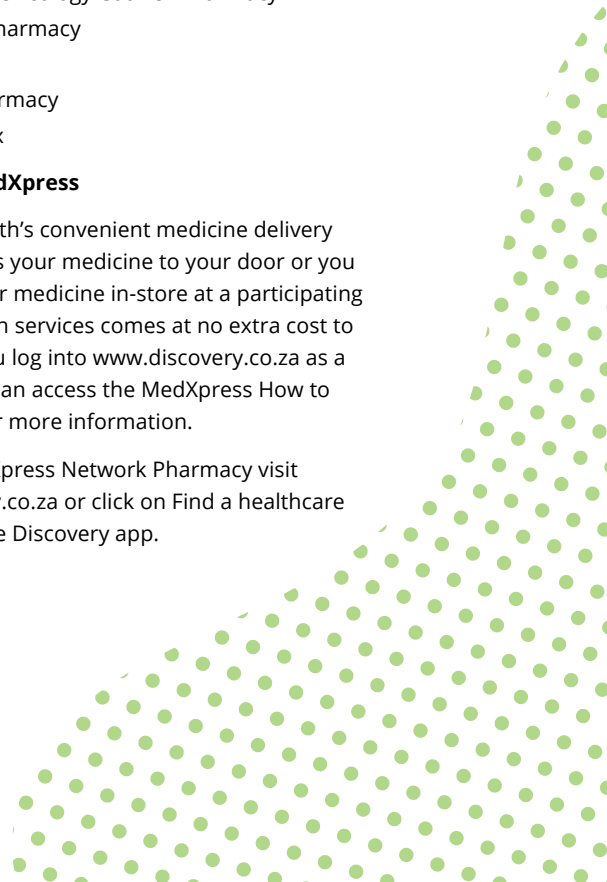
harmacy

rmacy

dXpress

th’s convenient medicine delivery s your medicine to your door or you r medicine in-store at a participating n services comes at no extra cost to u log into www.discovery.co.za as a an access the MedXpress How to r more information.

press Network Pharmacy visit .co.za or click on Find a healthcare e Discovery app.